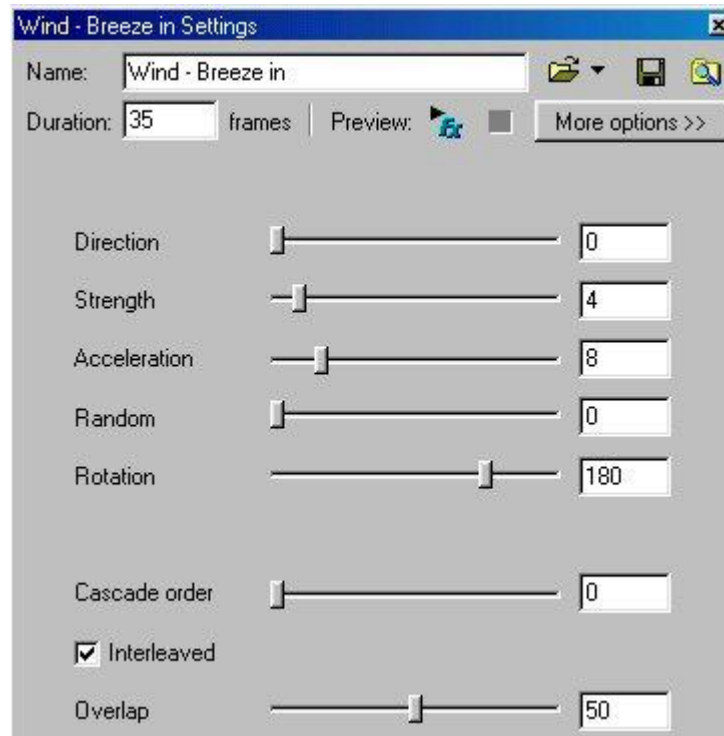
Wind - Breeze in Settings

Name: Wind - Breeze in

Duration: 35 frames | Preview: fx More options >>

Direction 0

Strength 4

Acceleration 8

Random 0

Rotation 180

Cascade order 0

Interleaved

Overlap 50